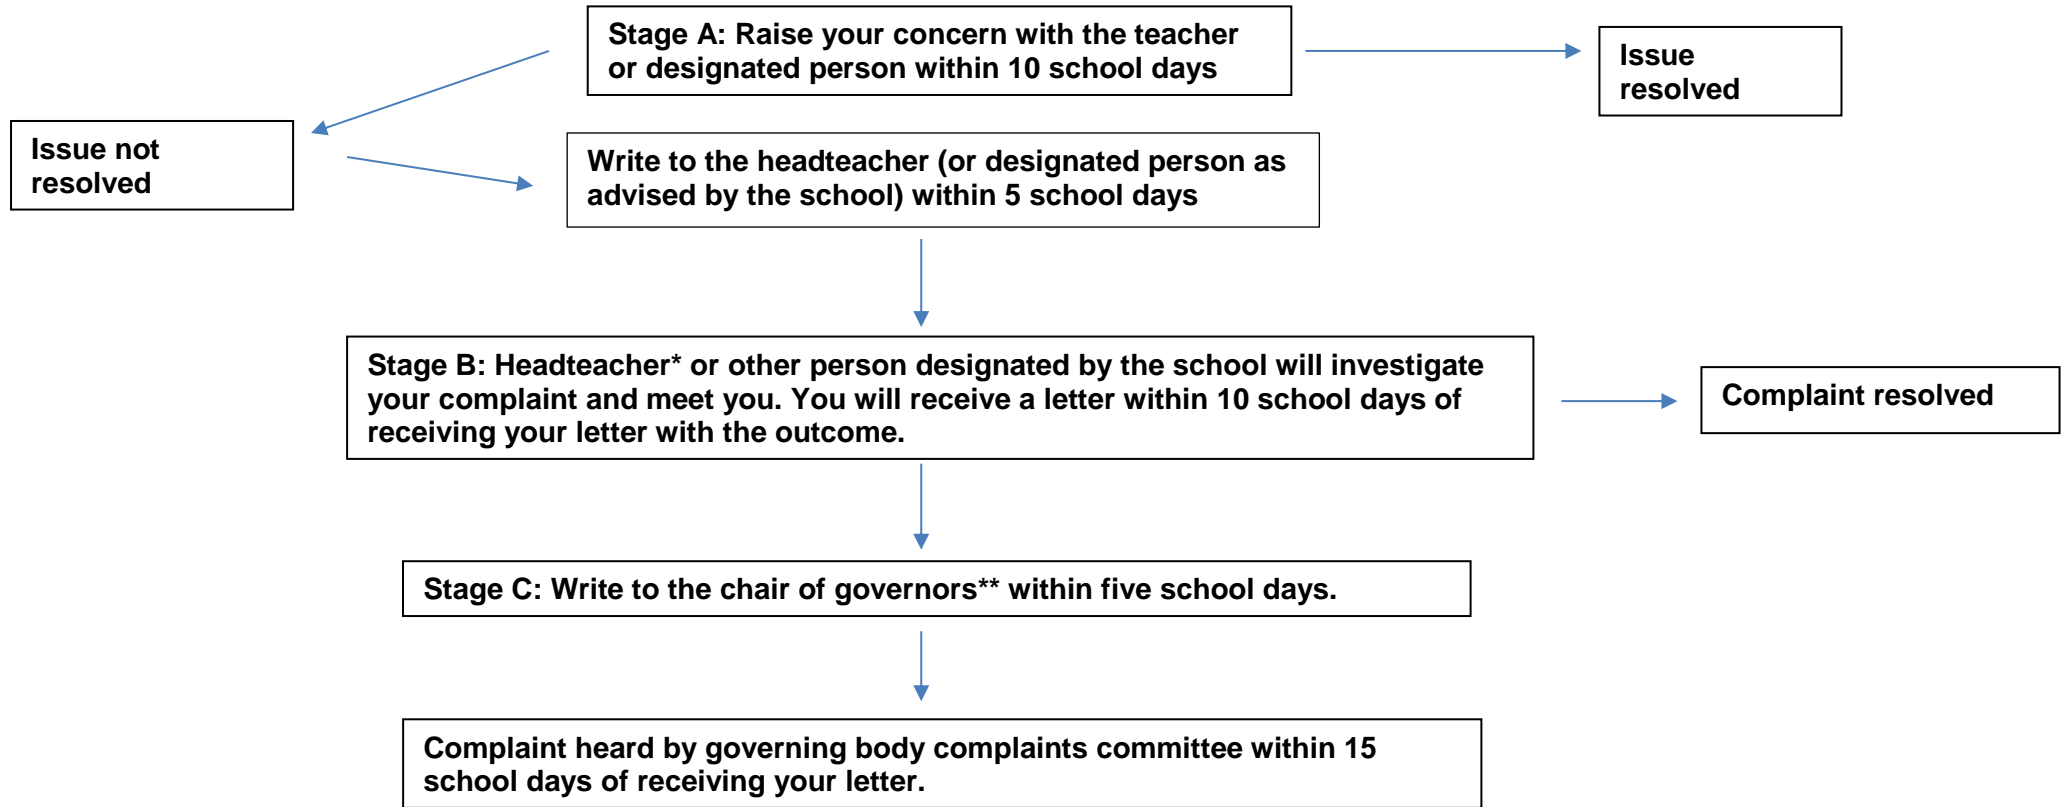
Stage A: Raise your concern with the teacher or designated person within 10 school days

Issue resolved

Issue not resolved

Write to the headteacher (or designated person as advised by the school) within 5 school days

Stage B: Headteacher* or other person designated by the school will investigate your complaint and meet you. You will receive a letter within 10 school days of receiving your letter with the outcome.

Complaint resolved

Stage C: Write to the chair of governors** within five school days.

Complaint heard by governing body complaints committee within 15 school days of receiving your letter.